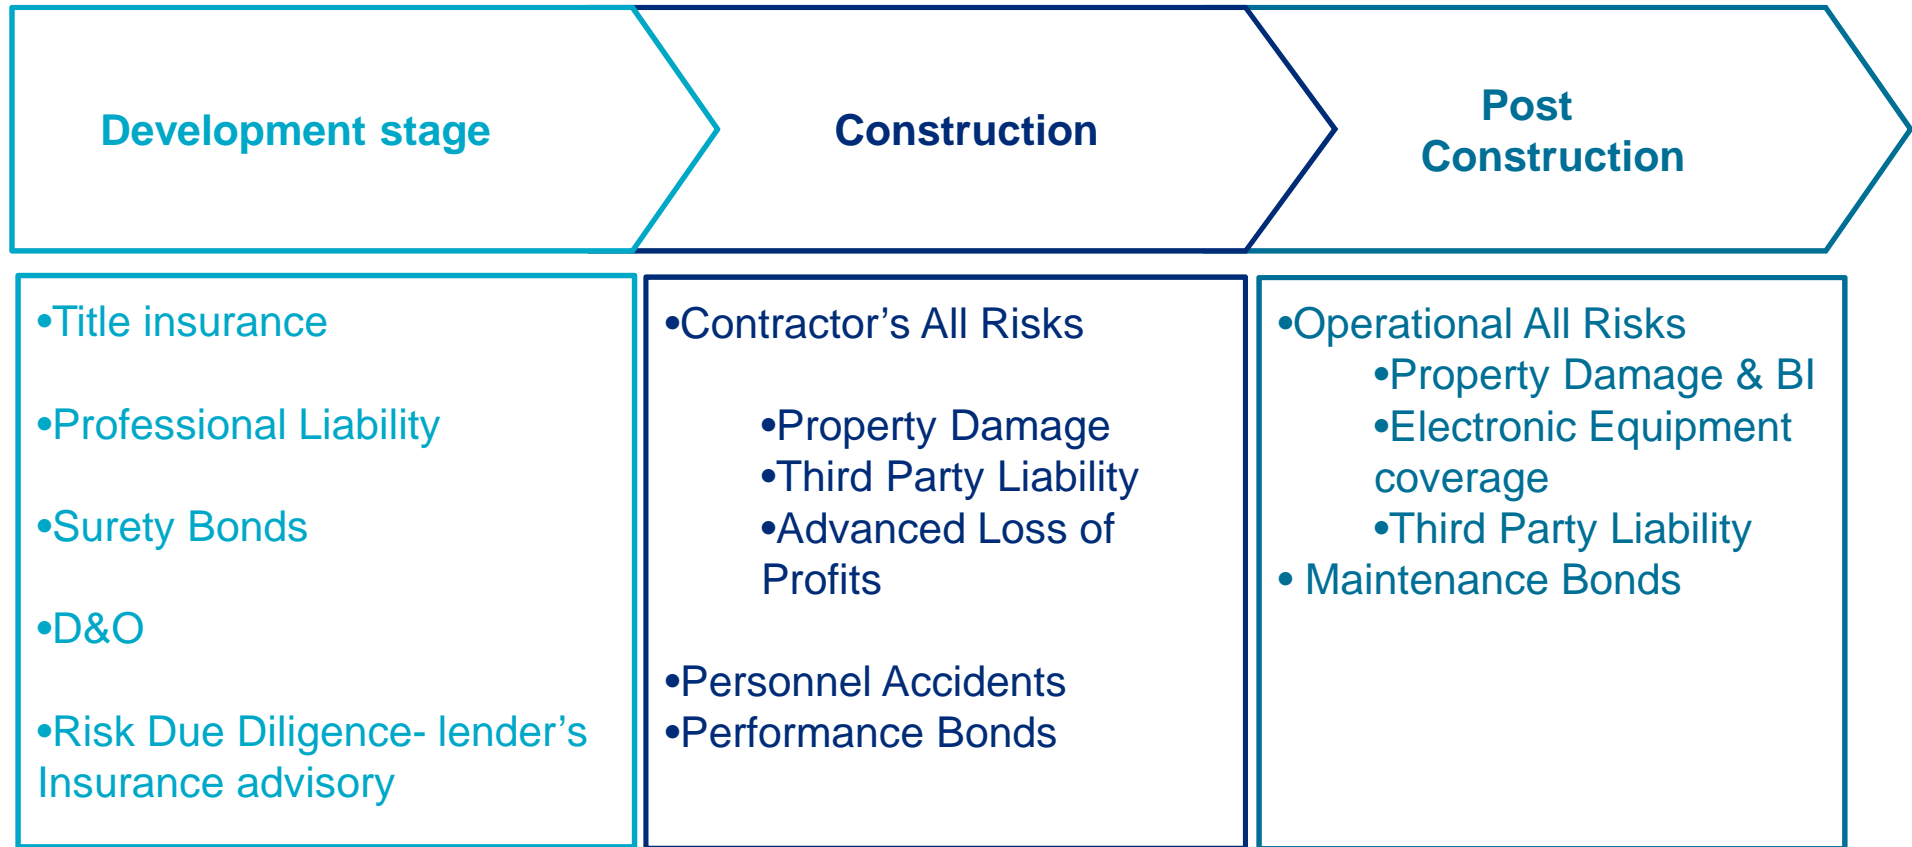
Development stage

Construction

Post Construction

•Title insurance

•Professional Liability

•Surety Bonds

•D&O

•Risk Due Diligence- lender's Insurance advisory

•Contractor's All Risks

•Property Damage
•Third Party Liability
•Advanced Loss of Profits

•Personnel Accidents
•Performance Bonds

•Operational All Risks
•Property Damage & BI
•Electronic Equipment coverage
•Third Party Liability
• Maintenance Bonds